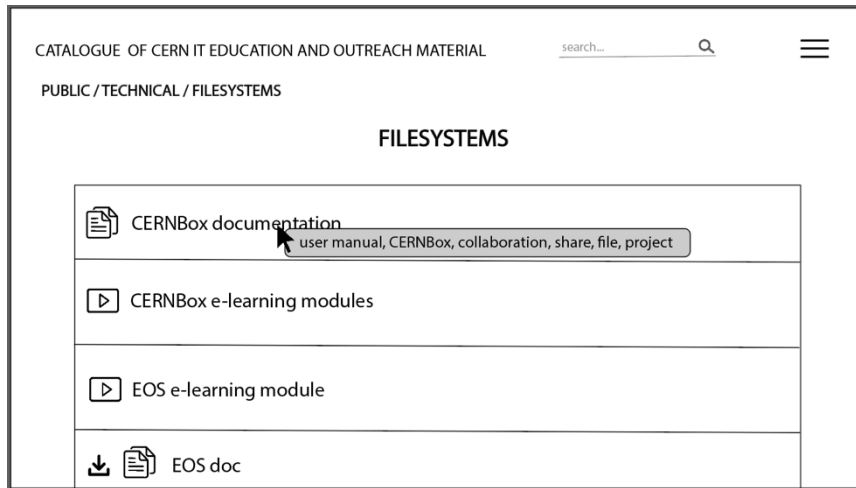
CATALOGUE OF CERN IT EDUCATION AND OUTREACH MATERIAL

search...

PUBLIC / TECHNICAL / FILESYSTEMS

FILESYSTEMS

CERNBox documentation

user manual, CERNBox, collaboration, share, file, project

CERNBox e-learning modules

EOS e-learning module

EOS doc